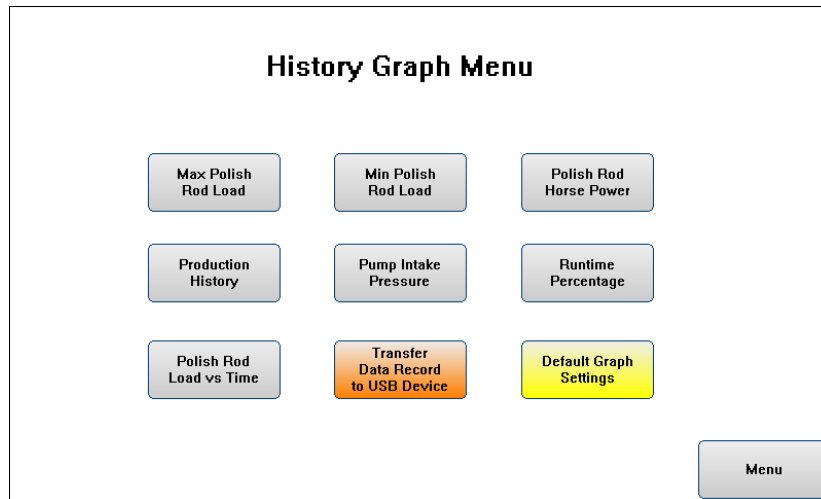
History Graph Menu

Max Polish Rod Load

Min Polish Rod Load

Polish Rod Horse Power

Production History

Pump Intake Pressure

Runtime Percentage

Polish Rod Load vs Time

Transfer Data Record to USB Device

Default Graph Settings

Menu